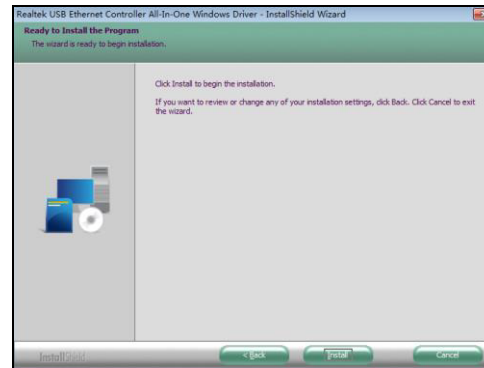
Realtek USB Ethernet Controller All-In-One Windows Driver - InstallShield Wizard

Ready to Install the Program

The wizard is ready to begin installation.

Click Install to begin the installation.

If you want to review or change any of your installation settings, click Back. Click Cancel to exit the wizard.

InstallShield

< Back

Install

Cancel